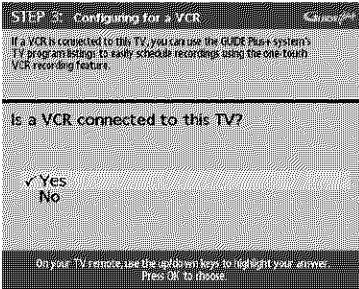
STEP 3: Configuring for a VCR

If a VCR is connected to this TV, you can use the GUIDE Plus+ system's TV program listings to easily schedule recordings using the one-touch VCR recording feature.

Is a VCR connected to this TV?

✓ Yes
No

On your TV remote, use the up/down keys to highlight your answer. Press OK to choose.